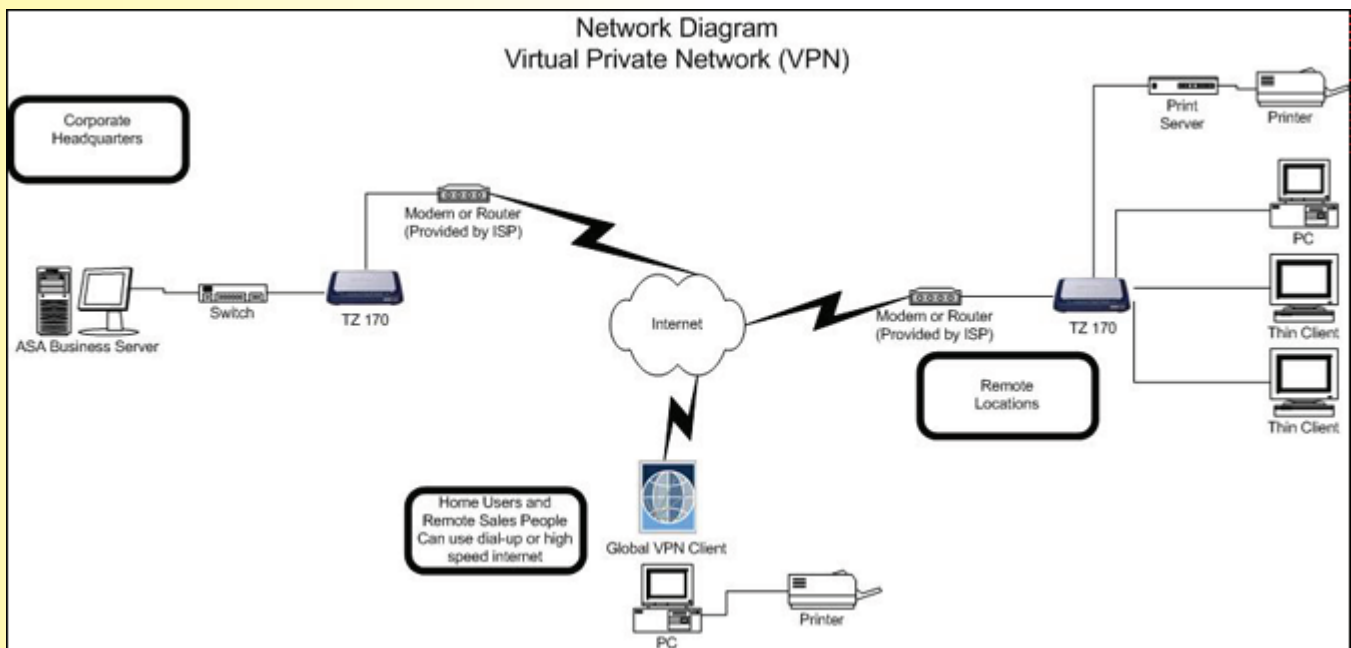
Network Diagram
Virtual Private Network (VPN)

Corporate Headquarters

ASA Business Server

Switch

TZ 170

Modem or Router (Provided by ISP)

Internet

Modem or Router (Provided by ISP)

TZ 170

Print Server

Printer

PC

Thin Client

Thin Client

Remote Locations

Home Users and Remote Sales People Can use dial-up or high speed internet

Global VPN Client

PC

Printer